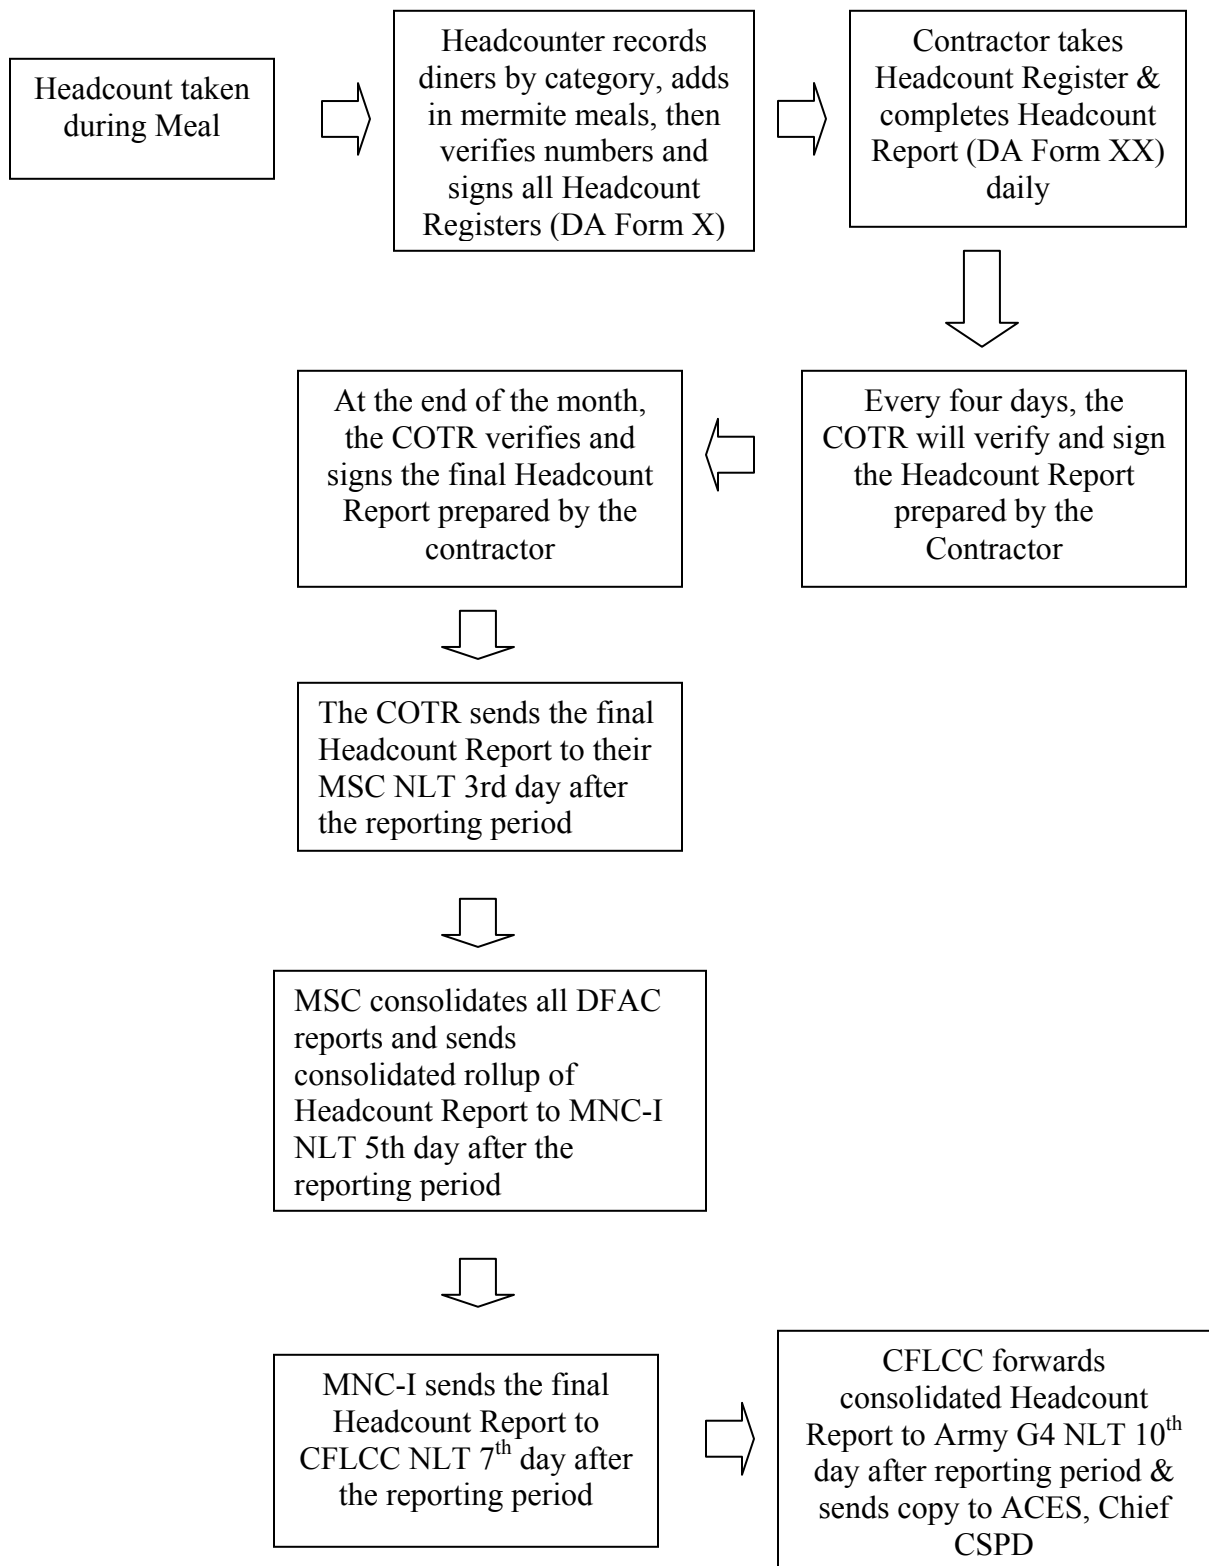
Headcount taken during Meal

Headcounter records diners by category, adds in mermite meals, then verifies numbers and signs all Headcount Registers (DA Form X)

Contractor takes Headcount Register & completes Headcount Report (DA Form XX) daily

Every four days, the COTR will verify and sign the Headcount Report prepared by the Contractor

At the end of the month, the COTR verifies and signs the final Headcount Report prepared by the contractor

The COTR sends the final Headcount Report to their MSC NLT 3rd day after the reporting period

MSC consolidates all DFAC reports and sends consolidated rollup of Headcount Report to MNC-I NLT 5th day after the reporting period

MNC-I sends the final Headcount Report to CFLCC NLT 7$^{th}$ day after the reporting period

CFLCC forwards consolidated Headcount Report to Army G4 NLT 10$^{th}$ day after reporting period & sends copy to ACES, Chief CSPD